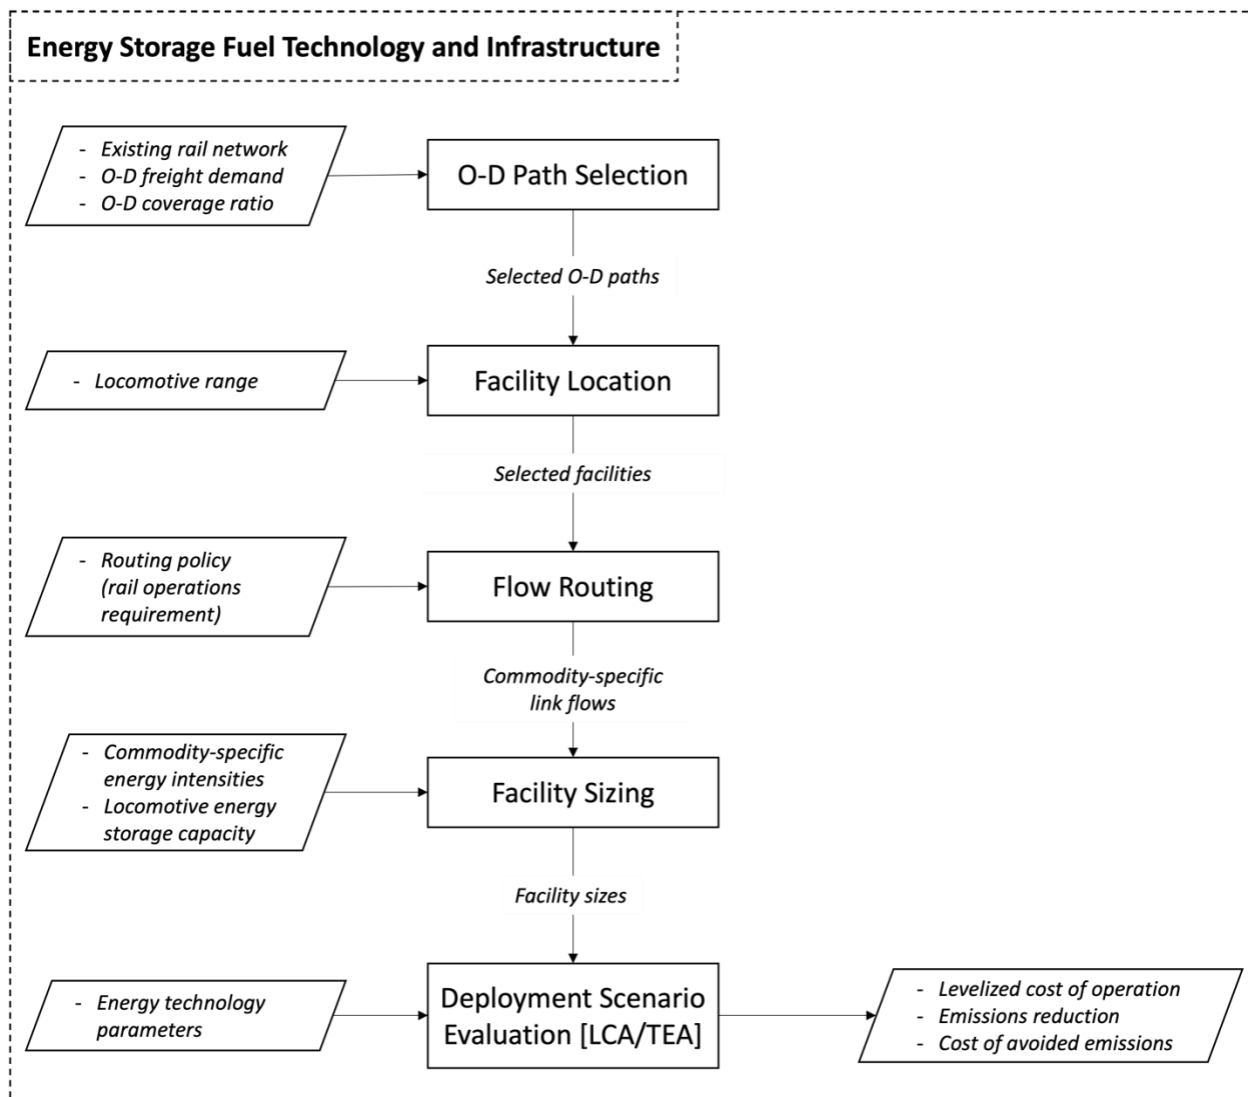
Energy Storage Fuel Technology and Infrastructure

- Existing rail network
- O-D freight demand
- O-D coverage ratio

O-D Path Selection

Selected O-D paths

- Locomotive range

Facility Location

Selected facilities

- Routing policy (rail operations requirement)

Flow Routing

Commodity-specific link flows

- Commodity-specific energy intensities
- Locomotive energy storage capacity

Facility Sizing

Facility sizes

- Energy technology parameters

Deployment Scenario Evaluation [LCA/TEA]

- Levelized cost of operation
- Emissions reduction
- Cost of avoided emissions